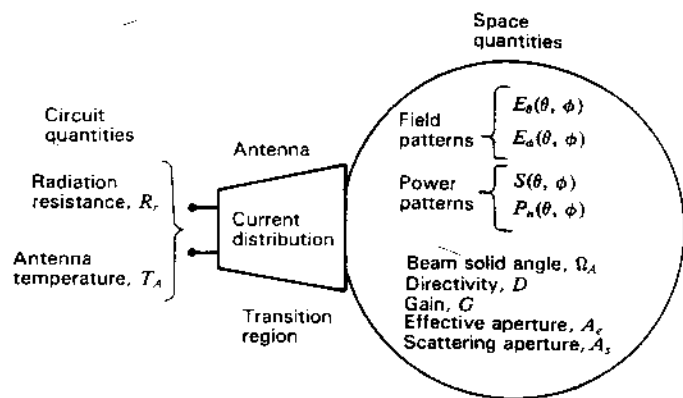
Space quantities

Circuit quantities

Radiation resistance, $R_r$

Antenna temperature, $T_A$

Antenna

Current distribution

Transition region

Field patterns $E_\theta(\theta, \phi)$ $E_\phi(\theta, \phi)$

Power patterns $S(\theta, \phi)$ $P_n(\theta, \phi)$

Beam solid angle, $\Omega_A$
Directivity, $D$
Gain, $G$
Effective aperture, $A_e$
Scattering aperture, $A_s$